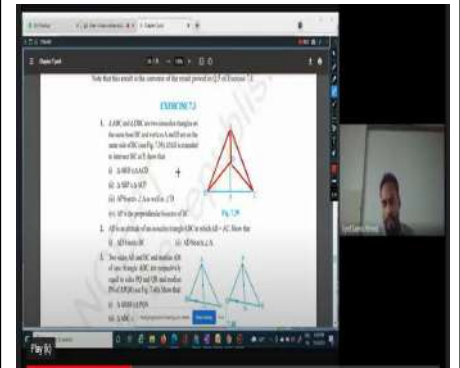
Note that this result is the converse of the result proved in Q.5 of Exercise 7.2.

EXERCISE 7.3

1. $\triangle ABC$ and $\triangle DBC$ are two isosceles triangles on the same base BC and vertices A and D are on the same side of BC (see Fig. 7.39). If AD is extended to intersect BC at P, show that

(i) $\triangle ABD \cong \triangle ACD$

(ii) $\triangle ABP \cong \triangle ACP$

(iii) AP bisects $\angle A$ as well as $\angle D$.

(iv) AP is the perpendicular bisector of BC.

Fig. 7.39

2. AD is an altitude of an isosceles triangle ABC in which AB = AC. Show that

(i) AD bisects BC

(ii) AD bisects $\angle A$.

3. Two sides AB and BC and median AM of one triangle ABC are respectively equal to sides PQ and QR and median PN of $\triangle PQR$ (see Fig. 7.40). Show that:

(i) $\triangle ABM \cong \triangle PQN$

(ii) $\triangle ABC$ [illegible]

Play (k)